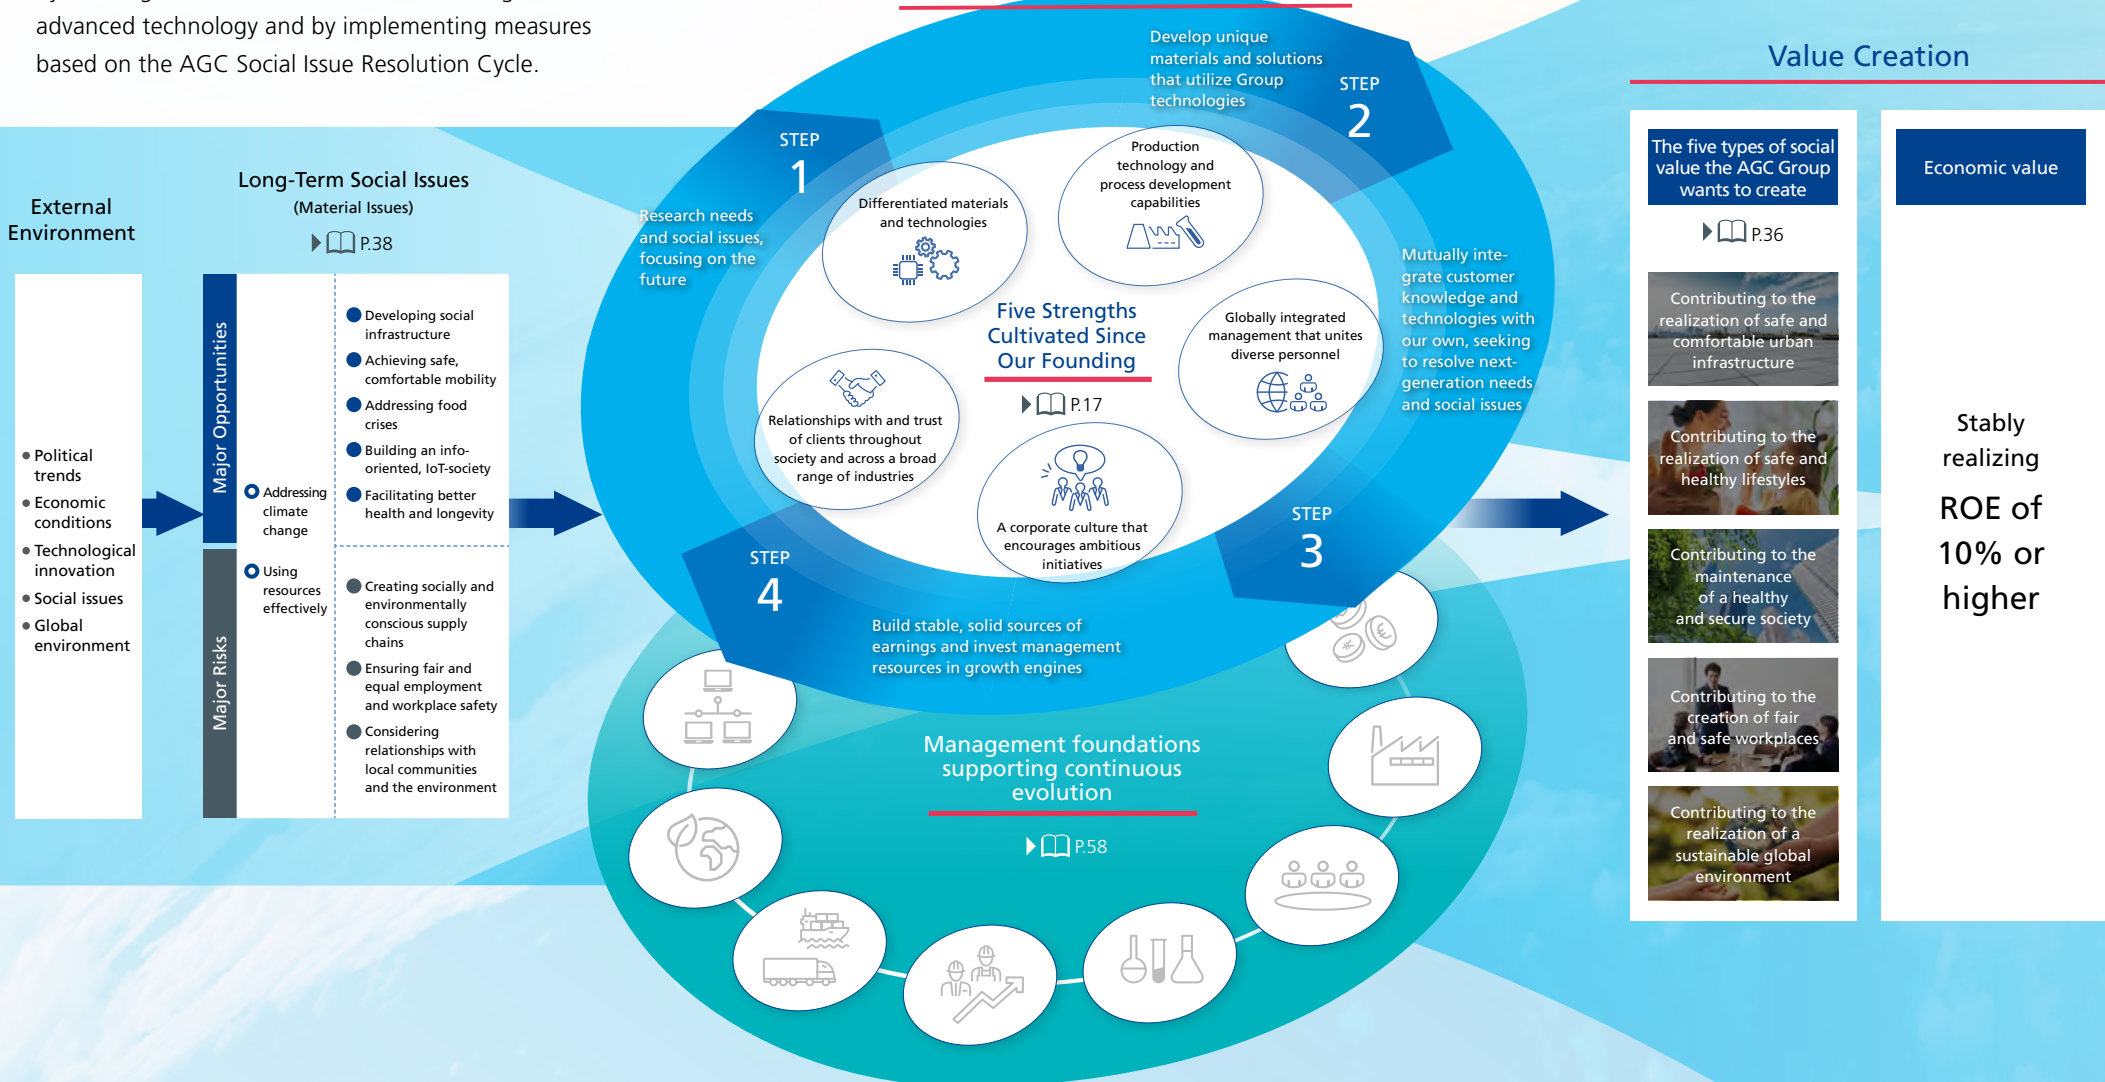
advanced technology and by implementing measures based on the AGC Social Issue Resolution Cycle.

External Environment

• Political trends
• Economic conditions
• Technological innovation
• Social issues
• Global environment

Long-Term Social Issues
(Material Issues)
P.38

Major Opportunities

Major Risks

Addressing climate change

Using resources effectively

Developing social infrastructure
Achieving safe, comfortable mobility
Addressing food crises
Building an info-oriented, IoT-society
Facilitating better health and longevity

Creating socially and environmentally conscious supply chains
Ensuring fair and equal employment and workplace safety
Considering relationships with local communities and the environment

STEP 1
Research needs and social issues, focusing on the future

STEP 2
Develop unique materials and solutions that utilize Group technologies

STEP 3
Mutually integrate customer knowledge and technologies with our own, seeking to resolve next-generation needs and social issues

STEP 4
Build stable, solid sources of earnings and invest management resources in growth engines

Differentiated materials and technologies

Production technology and process development capabilities

Globally integrated management that unites diverse personnel

A corporate culture that encourages ambitious initiatives

Relationships with and trust of clients throughout society and across a broad range of industries

Five Strengths Cultivated Since Our Founding
P.17

Management foundations supporting continuous evolution
P.58

Value Creation

The five types of social value the AGC Group wants to create
P.36

Contributing to the realization of safe and comfortable urban infrastructure

Contributing to the realization of safe and healthy lifestyles

Contributing to the maintenance of a healthy and secure society

Contributing to the creation of fair and safe workplaces

Contributing to the realization of a sustainable global environment

Economic value

Stably realizing
ROE of 10% or higher